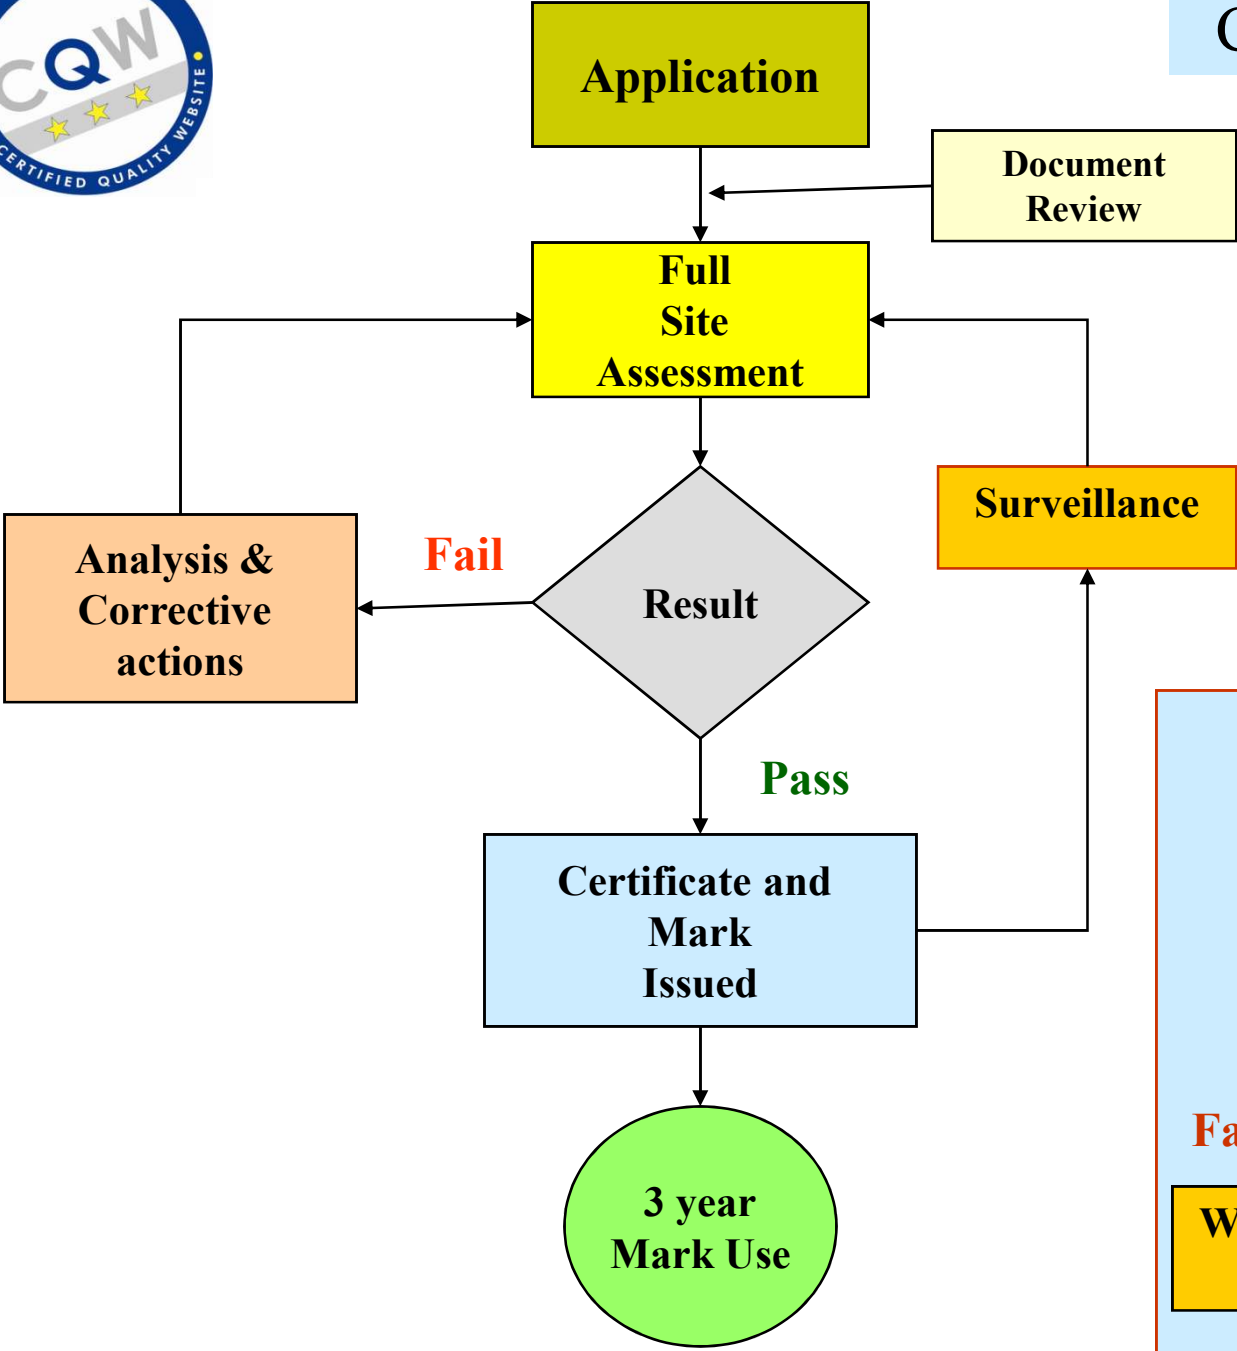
CQW
CERTIFIED QUALITY WEBSITE

Application

Document Review

Full Site Assessment

Analysis & Corrective actions

Fail

Result

Surveillance

Pass

Certificate and Mark Issued

3 year Mark Use

C

Fa

W